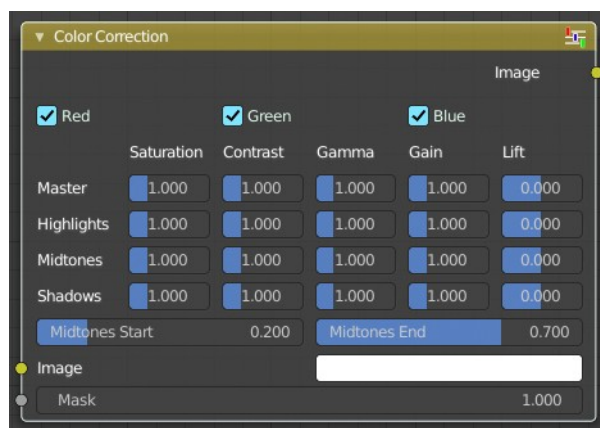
Color Correction

Image

Red Green Blue

|  | Saturation | Contrast | Gamma | Gain | Lift |
|---|---|---|---|---|---|
| Master | 1.000 | 1.000 | 1.000 | 1.000 | 0.000 |
| Highlights | 1.000 | 1.000 | 1.000 | 1.000 | 0.000 |
| Midtones | 1.000 | 1.000 | 1.000 | 1.000 | 0.000 |
| Shadows | 1.000 | 1.000 | 1.000 | 1.000 | 0.000 |

Midtones Start 0.200

Midtones End 0.700

Image

Mask 1.000